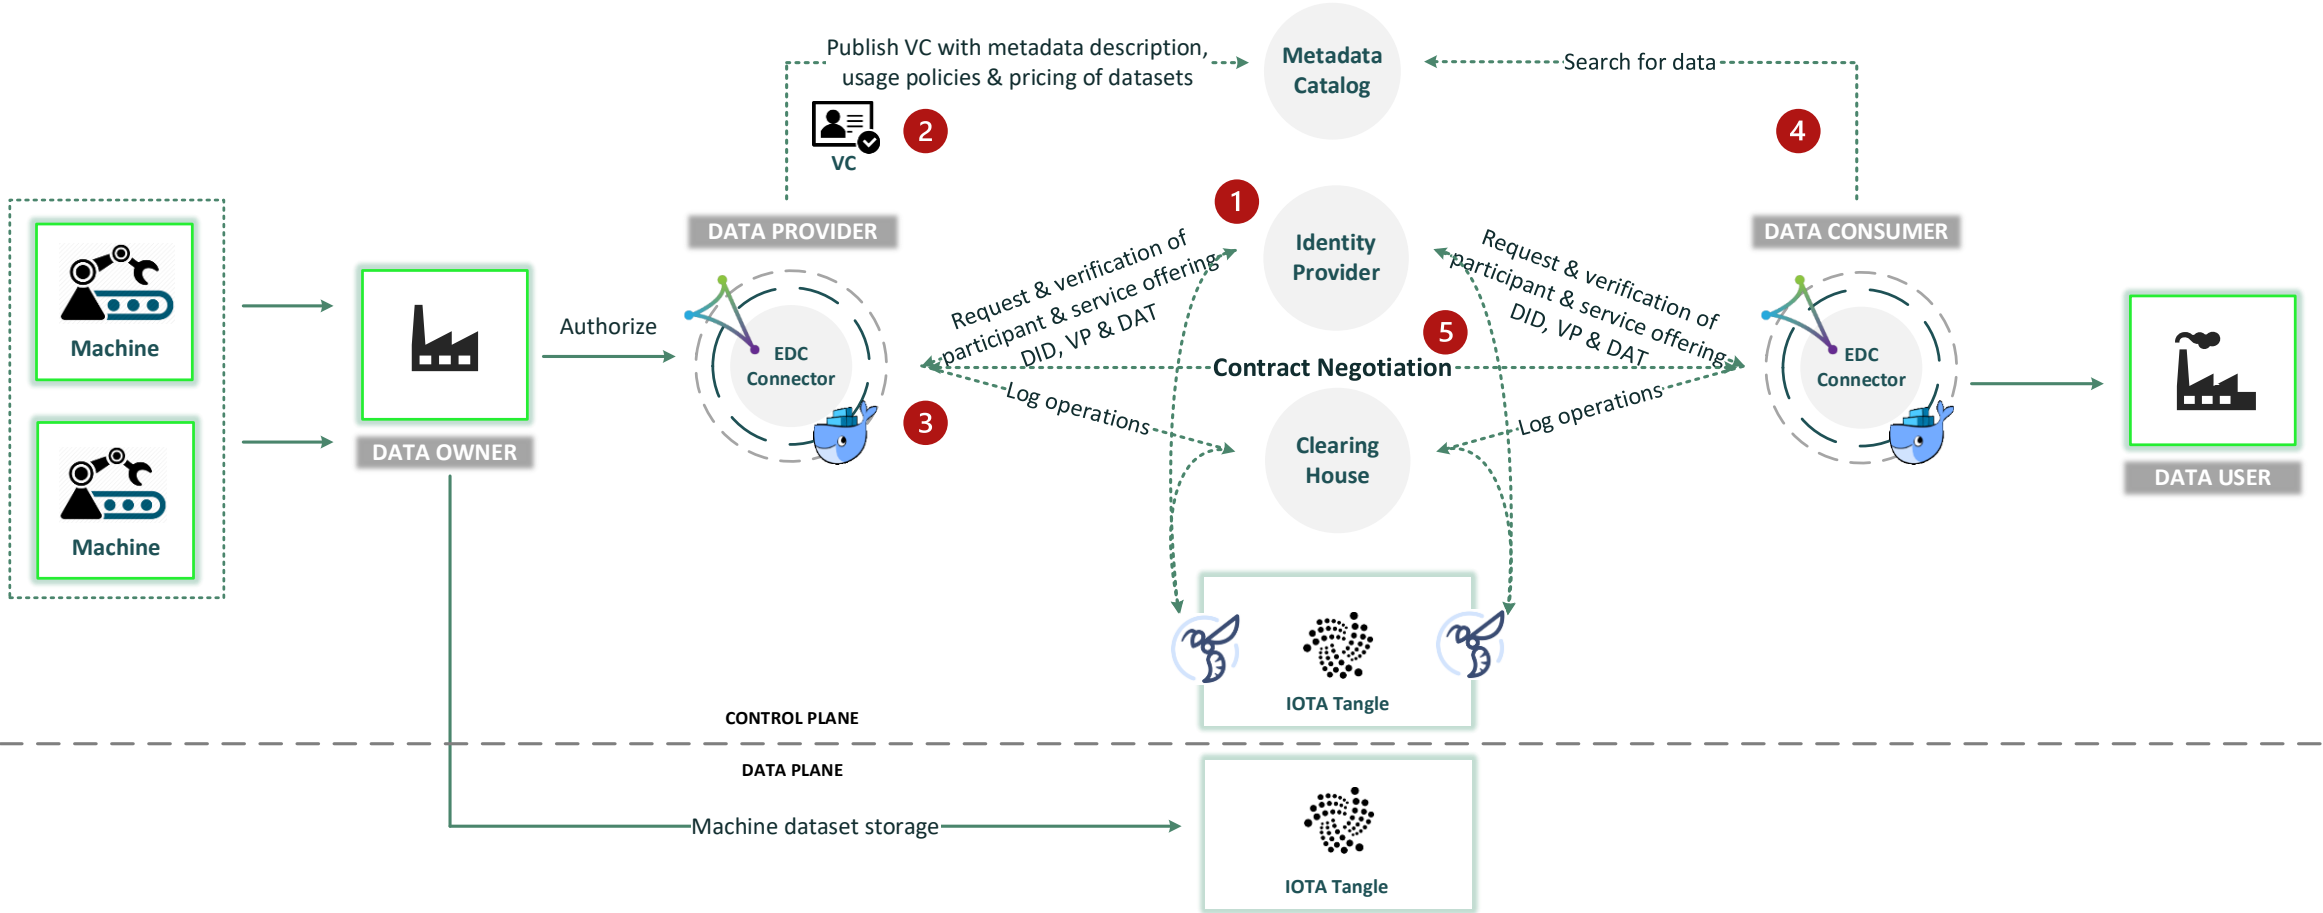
Publish VC with metadata description, usage policies & pricing of datasets

Metadata Catalog

Search for data

2

VC

4

1

Machine

Machine

DATA PROVIDER

Identity Provider

DATA CONSUMER

Authorize

Request & verification of participant & service offering DID, VP & DAT

Request & verification of participant & service offering DID, VP & DAT

EDC Connector

EDC Connector

5

Contract Negotiation

DATA OWNER

3

Log operations

Log operations

Clearing House

DATA USER

IOTA Tangle

CONTROL PLANE

DATA PLANE

Machine dataset storage

IOTA Tangle